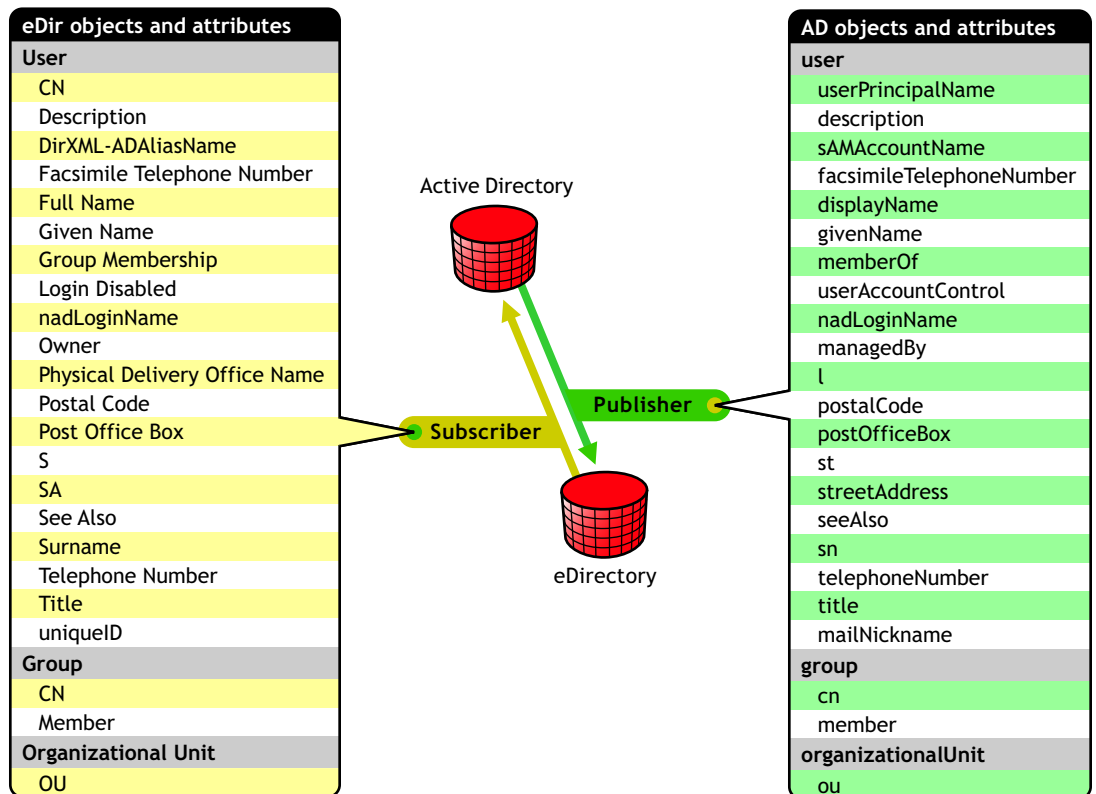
eDir objects and attributes
User
CN
Description
DirXML-ADAliasName
Facsimile Telephone Number
Full Name
Given Name
Group Membership
Login Disabled
nadLoginName
Owner
Physical Delivery Office Name
Postal Code
Post Office Box
S
SA
See Also
Surname
Telephone Number
Title
uniqueID
Group
CN
Member
Organizational Unit
OU

Active Directory

Publisher

Subscriber

eDirectory

AD objects and attributes
user
userPrincipalName
description
sAMAccountName
facsimileTelephoneNumber
displayName
givenName
memberOf
userAccountControl
nadLoginName
managedBy
l
postalCode
postOfficeBox
st
streetAddress
seeAlso
sn
telephoneNumber
title
mailNickname
group
cn
member
organizationalUnit
ou